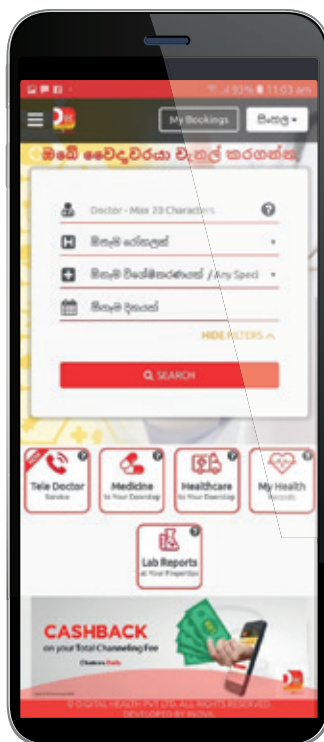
93% 11:03 am

My Bookings

සිංහල

ඔබේ වෛද්‍යවරයා චැනල් කරගන්න

Doctor - Max 20 Characters

ඕනෑම රෝහලක්

ඕනෑම විශේෂඥතාවක් / Any Speci

ඕනෑම දිනයක්

HIDE FILTERS

SEARCH

Tele Doctor Service

Medicine to Your Doorstep

Healthcare to Your Doorstep

My Health Records

Lab Reports at Your Fingertips

CASHBACK on your Total Channeling Fee

© DIGITAL HEALTH PVT LTD. ALL RIGHTS RESERVED. DEVELOPED BY INOVA